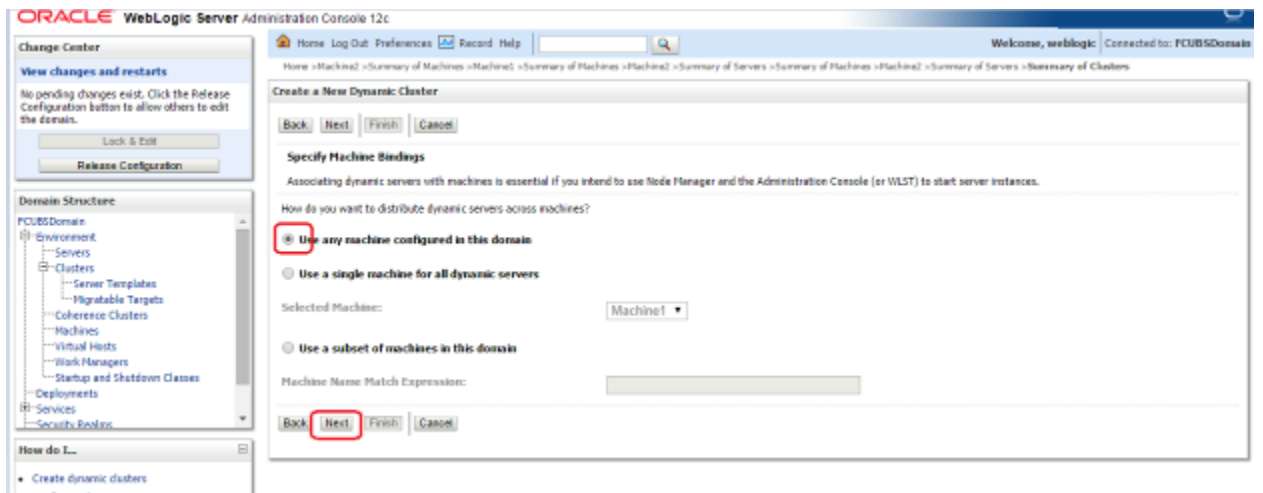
ORACLE WebLogic Server Administration Console 12c

Change Center

View changes and restarts

No pending changes exist. Click the Release Configuration button to allow others to edit the domain.

Lock & Edit

Release Configuration

Domain Structure

FCUBSDomain
Environment
Servers
Clusters
Server Templates
Migratable Targets
Coherence Clusters
Machines
Virtual Hosts
Work Managers
Startup and Shutdown Classes
Deployments
Services
Security Realms

How do I...

• Create dynamic clusters

Home Log Out Preferences Record Help

Welcome, weblogic Connected to: FCUBSDomain

Home >Machine2 >Summary of Machines >Machine1 >Summary of Machines >Machine2 >Summary of Servers >Summary of Machines >Machine2 >Summary of Servers >Summary of Clusters

Create a New Dynamic Cluster

Back Next Finish Cancel

Specify Machine Bindings

Associating dynamic servers with machines is essential if you intend to use Node Manager and the Administration Console (or WLST) to start server instances.

How do you want to distribute dynamic servers across machines?

Use any machine configured in this domain

Use a single machine for all dynamic servers

Selected Machine: Machine1

Use a subset of machines in this domain

Machine Name Match Expression:

Back Next Finish Cancel